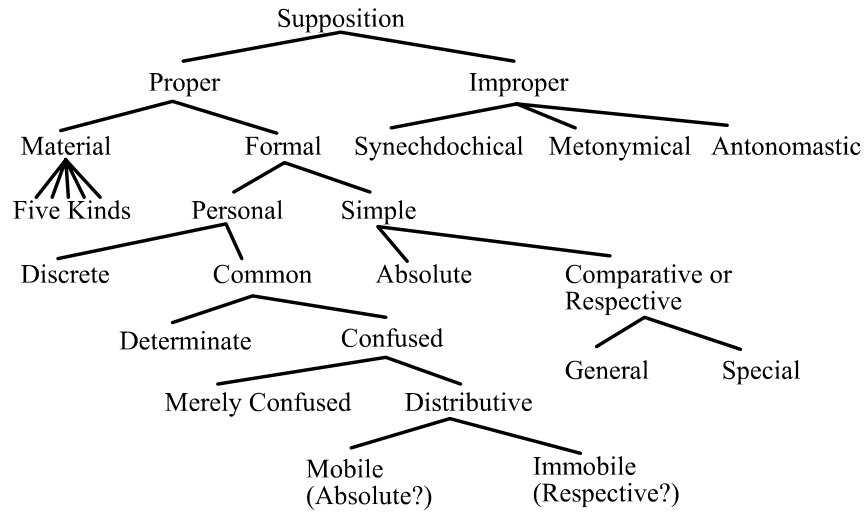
Supposition

Proper

Improper

Material

Formal

Synechdochical

Metonymical

Antonomastic

Five Kinds

Personal

Simple

Discrete

Common

Absolute

Comparative or Respective

Determinate

Confused

General

Special

Merely Confused

Distributive

Mobile (Absolute?)

Immobile (Respective?)